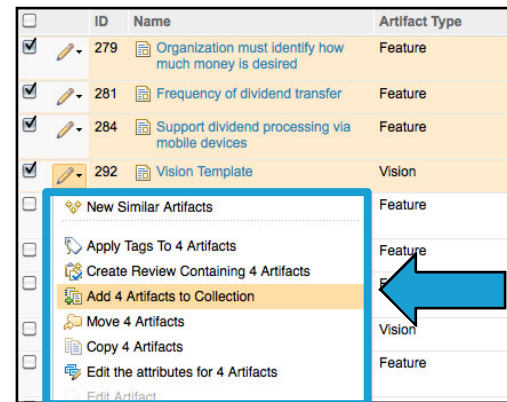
| | | ID | Name | Artifact Type |
|---|---|---|---|---|
| ☑ | | 279 | Organization must identify how much money is desired | Feature |
| ☑ | | 281 | Frequency of dividend transfer | Feature |
| ☑ | | 284 | Support dividend processing via mobile devices | Feature |
| ☑ | | 292 | Vision Template | Vision |
| ☐ | | | | Feature |
| ☐ | | | | Feature |
| ☐ | | | | F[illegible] |
| ☐ | | | | Vision |
| ☐ | | | | Feature |

New Similar Artifacts
Apply Tags To 4 Artifacts
Create Review Containing 4 Artifacts
Add 4 Artifacts to Collection
Move 4 Artifacts
Copy 4 Artifacts
Edit the attributes for 4 Artifacts
Edit Artifact